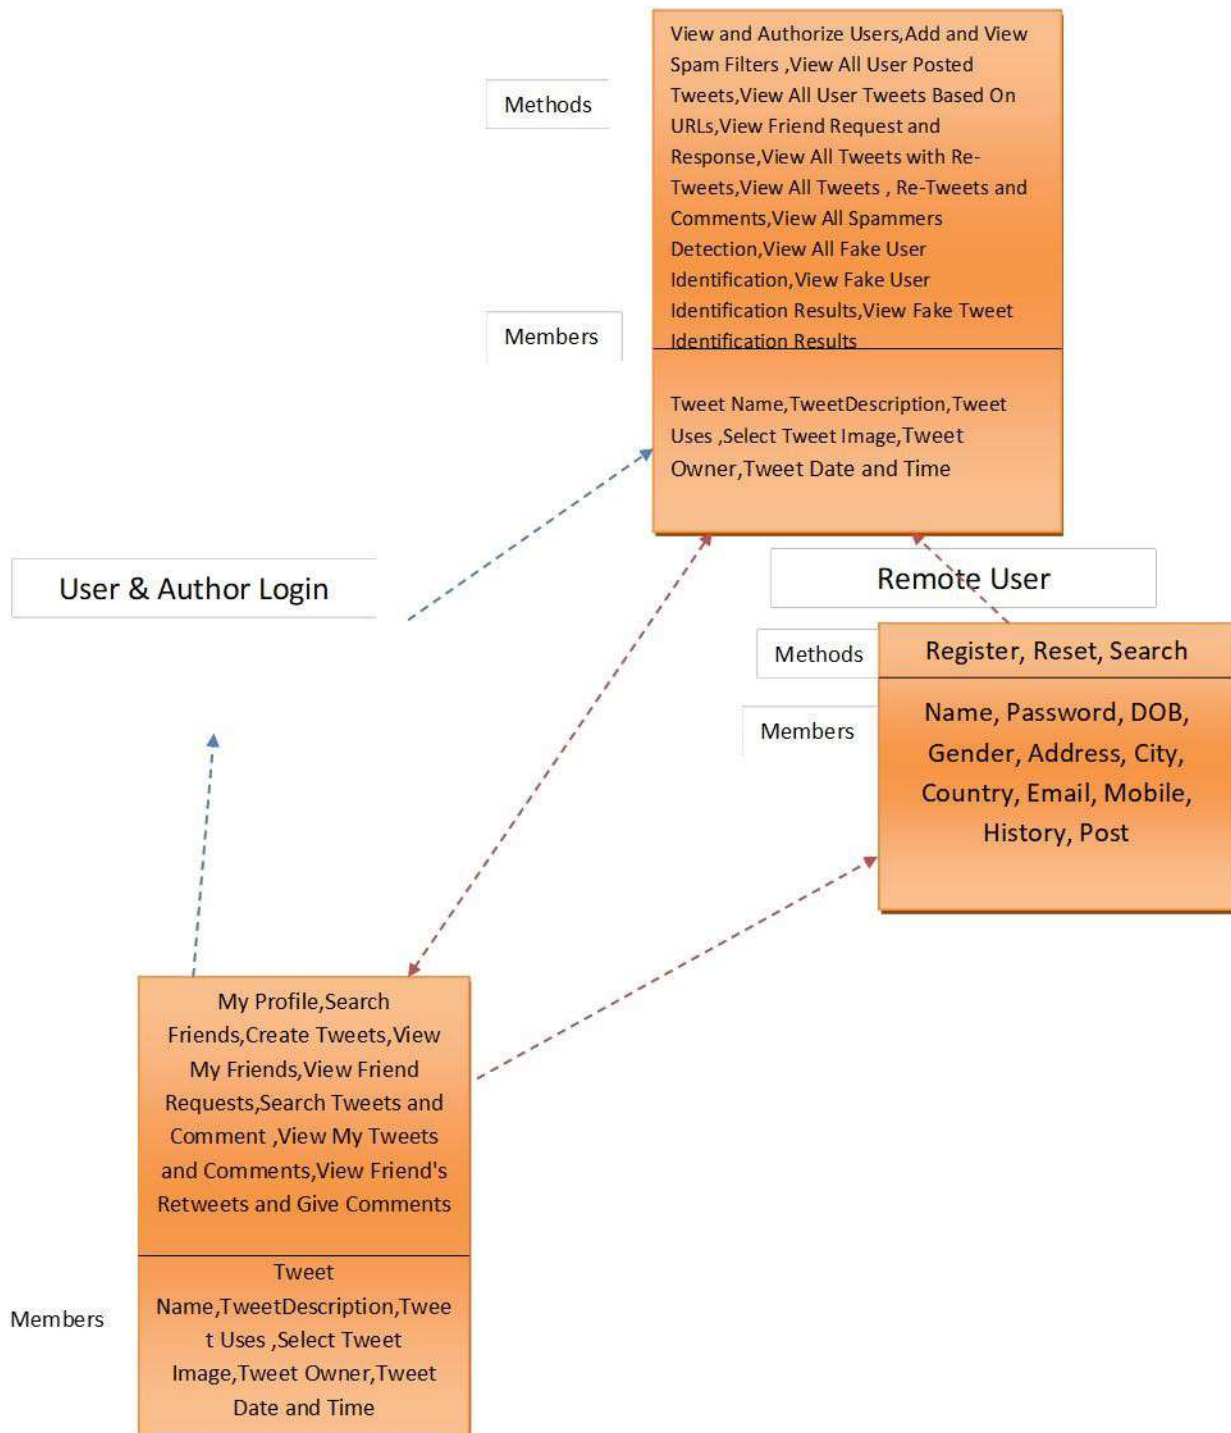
Methods

View and Authorize Users,Add and View Spam Filters ,View All User Posted Tweets,View All User Tweets Based On URLs,View Friend Request and Response,View All Tweets with Re-Tweets,View All Tweets , Re-Tweets and Comments,View All Spammers Detection,View All Fake User Identification,View Fake User Identification Results,View Fake Tweet Identification Results

Members

Tweet Name,TweetDescription,Tweet Uses ,Select Tweet Image,Tweet Owner,Tweet Date and Time

User & Author Login

Remote User

Methods

Register, Reset, Search

Members

Name, Password, DOB, Gender, Address, City, Country, Email, Mobile, History, Post

My Profile,Search Friends,Create Tweets,View My Friends,View Friend Requests,Search Tweets and Comment ,View My Tweets and Comments,View Friend's Retweets and Give Comments

Members

Tweet Name,TweetDescription,Tweet Uses ,Select Tweet Image,Tweet Owner,Tweet Date and Time